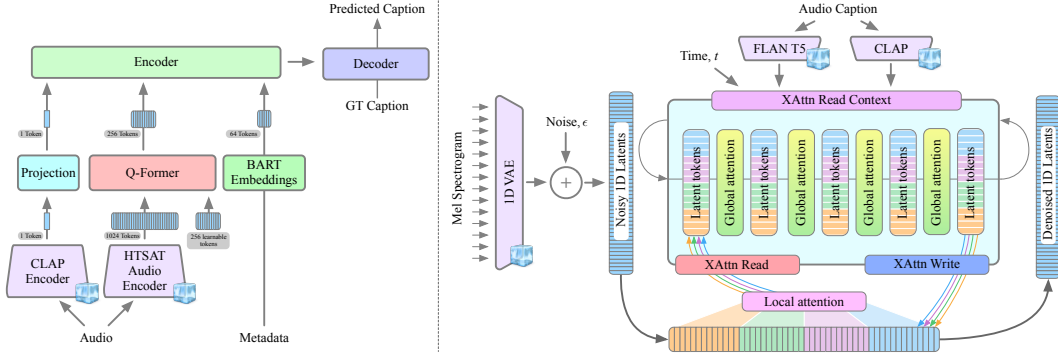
Predicted Caption

Encoder

Decoder

GT Caption

1 Token

256 Tokens

64 Tokens

Projection

Q-Former

BART Embeddings

1 Token

1024 Tokens

256 learnable tokens

CLAP Encoder

HTSAT Audio Encoder

Audio

Metadata

Audio Caption

FLAN T5

CLAP

Time, $t$

XAttn Read Context

Mel Spectrogram

1D VAE

Noise, $\epsilon$

Noisy 1D Latents

Latent tokens

Global attention

Latent tokens

Global attention

Latent tokens

Global attention

Latent tokens

Global attention

Latent tokens

Denoised 1D Latents

XAttn Read

XAttn Write

Local attention